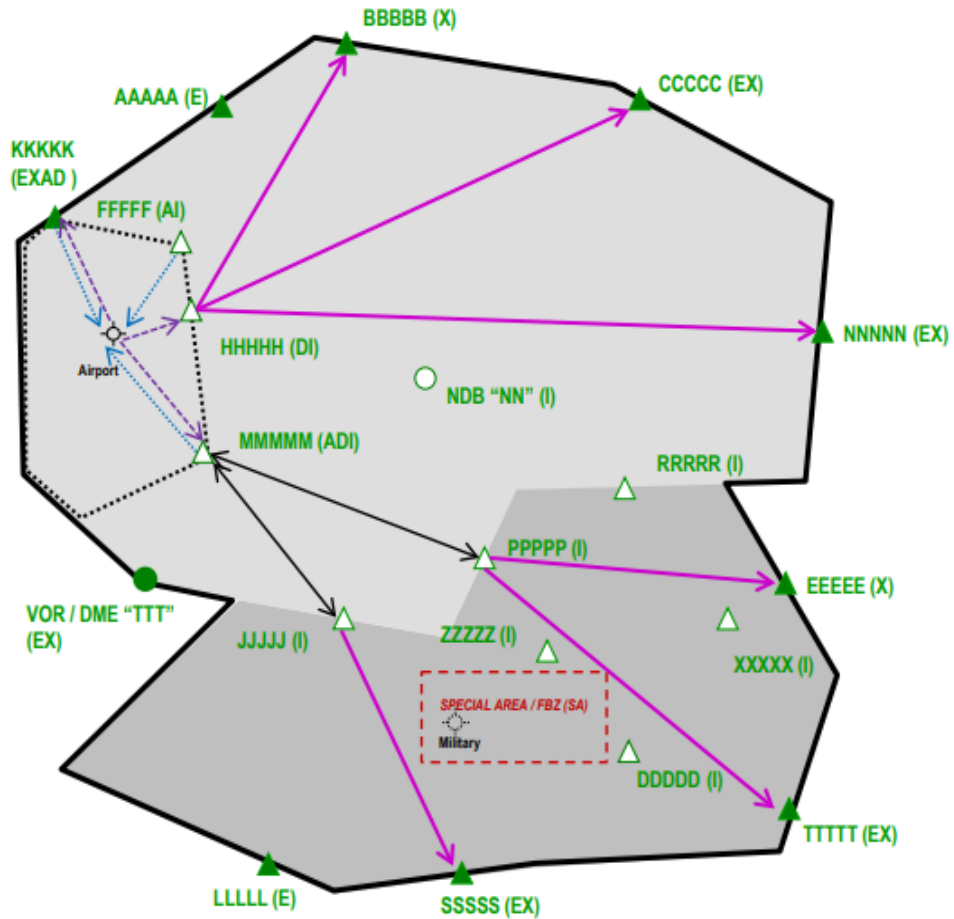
BBBBB (X)

AAAAA (E)

CCCCC (EX)

KKKKK (EXAD )

FFFFF (AI)

Airport

HHHHH (DI)

NNNNN (EX)

NDB "NN" (I)

MMMMM (ADI)

RRRRR (I)

PPPPP (I)

EEEEE (X)

VOR / DME "TTT" (EX)

JJJJJ (I)

ZZZZZ (I)

XXXXX (I)

SPECIAL AREA / FBZ (SA)

Military

DDDDD (I)

TTTTT (EX)

LLLLL (E)

SSSSS (EX)